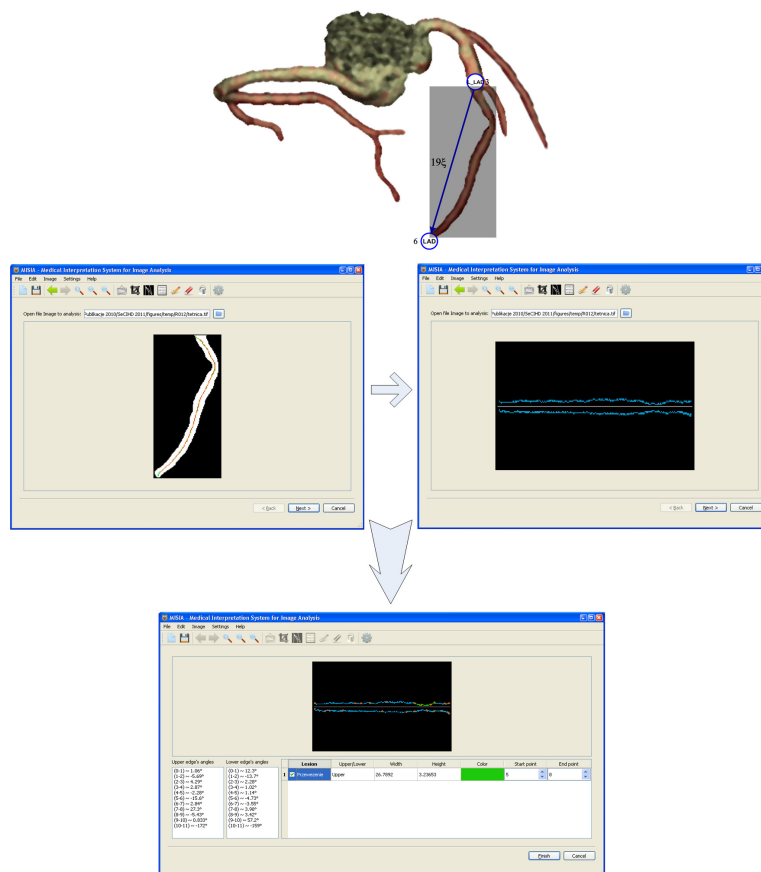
LAD 3

19

6 LAD

MISIA - Medical Interpretation System for Image Analysis

File Edit Image Settings Help

Open file Image to analysis: ublikacje 2010/SeCIHD 2011/figures/temp/RO12/tetnica.tif

< Back Next > Cancel

MISIA - Medical Interpretation System for Image Analysis

File Edit Image Settings Help

Open file Image to analysis: ublikacje 2010/SeCIHD 2011/figures/temp/RO12/tetnica.tif

< Back Next > Cancel

MISIA - Medical Interpretation System for Image Analysis

File Edit Image Settings Help

Upper edge's angles
(0-1) -- 1.86°
(1-2) -- -6.69°
(2-3) -- 4.29°
(3-4) -- 2.87°
(4-5) -- -2.28°
(5-6) -- -10.6°
(6-7) -- 2.84°
(7-8) -- 27.3°
(8-9) -- -6.43°
(9-10) -- 0.033°
(10-11) -- -172°

Lower edge's angles
(0-1) -- 12.3°
(1-2) -- -13.7°
(2-3) -- 2.28°
(3-4) -- 1.02°
(4-5) -- 1.14°
(5-6) -- -4.73°
(6-7) -- -3.88°
(7-8) -- 2.98°
(8-9) -- 3.42°
(9-10) -- 57.2°
(10-11) -- -159°

| | Lesion | Upper/Lower | Width | Height | Color | Start point | End point |
|---|---|---|---|---|---|---|---|
| 1 | Przewezenie | Upper | 26.7092 | 3.23653 | | 5 | 8 |

Finish Cancel